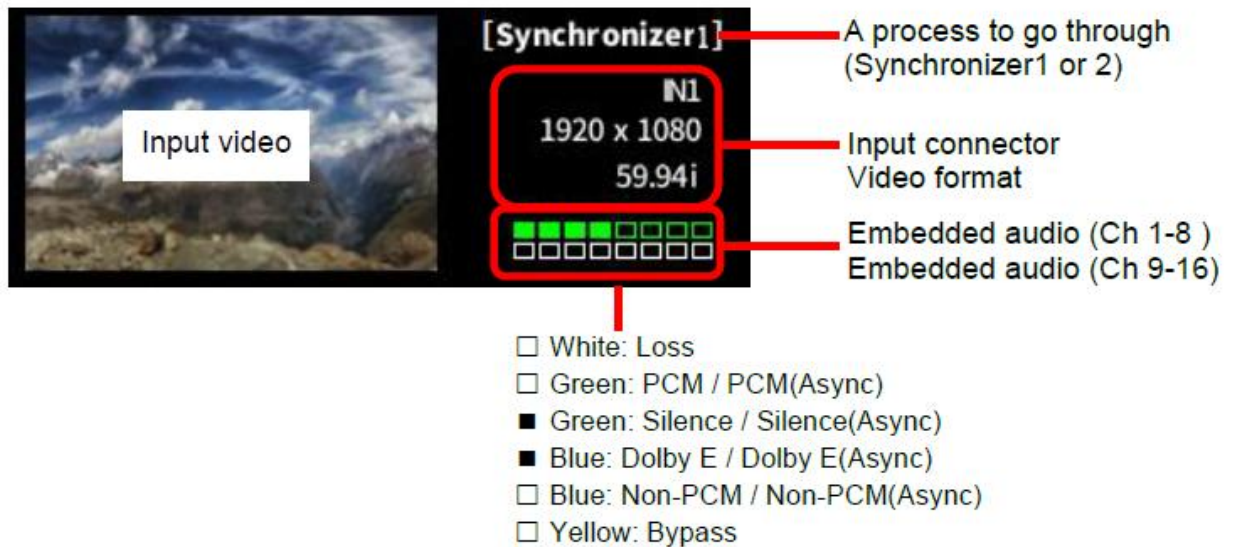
Input video

[Synchronizer1]

IN1
1920 x 1080
59.94i

A process to go through (Synchronizer1 or 2)

Input connector
Video format

Embedded audio (Ch 1-8 )
Embedded audio (Ch 9-16)

☐ White: Loss
☐ Green: PCM / PCM(Async)
■ Green: Silence / Silence(Async)
■ Blue: Dolby E / Dolby E(Async)
☐ Blue: Non-PCM / Non-PCM(Async)
☐ Yellow: Bypass